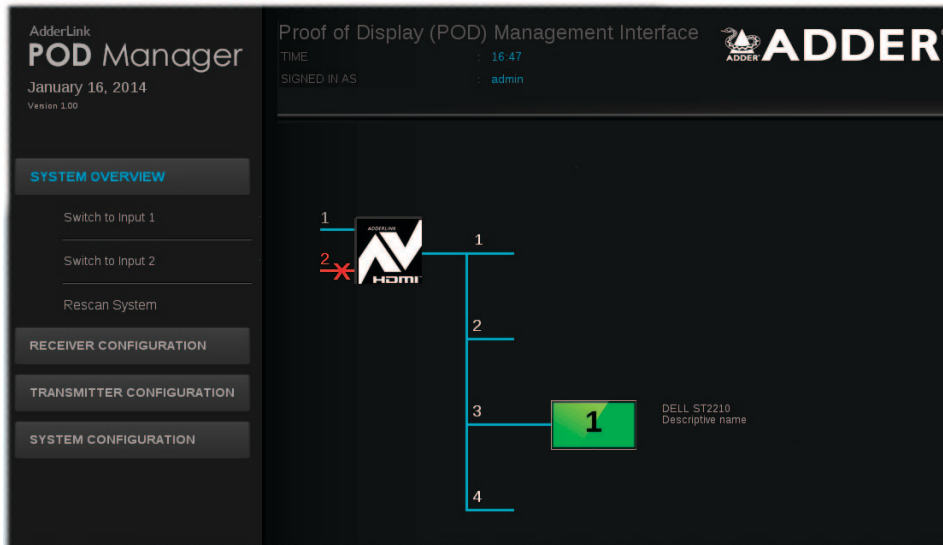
AdderLink
POD Manager
January 16, 2014
Version 1.00

SYSTEM OVERVIEW
Switch to Input 1
Switch to Input 2
Rescan System
RECEIVER CONFIGURATION
TRANSMITTER CONFIGURATION
SYSTEM CONFIGURATION

Proof of Display (POD) Management Interface
TIME : 16:47
SIGNED IN AS : admin

ADDER ADDER

1
2
ADDERLink
AV
HDMI

1
2
3
4

1
DELL ST2210
Descriptive name